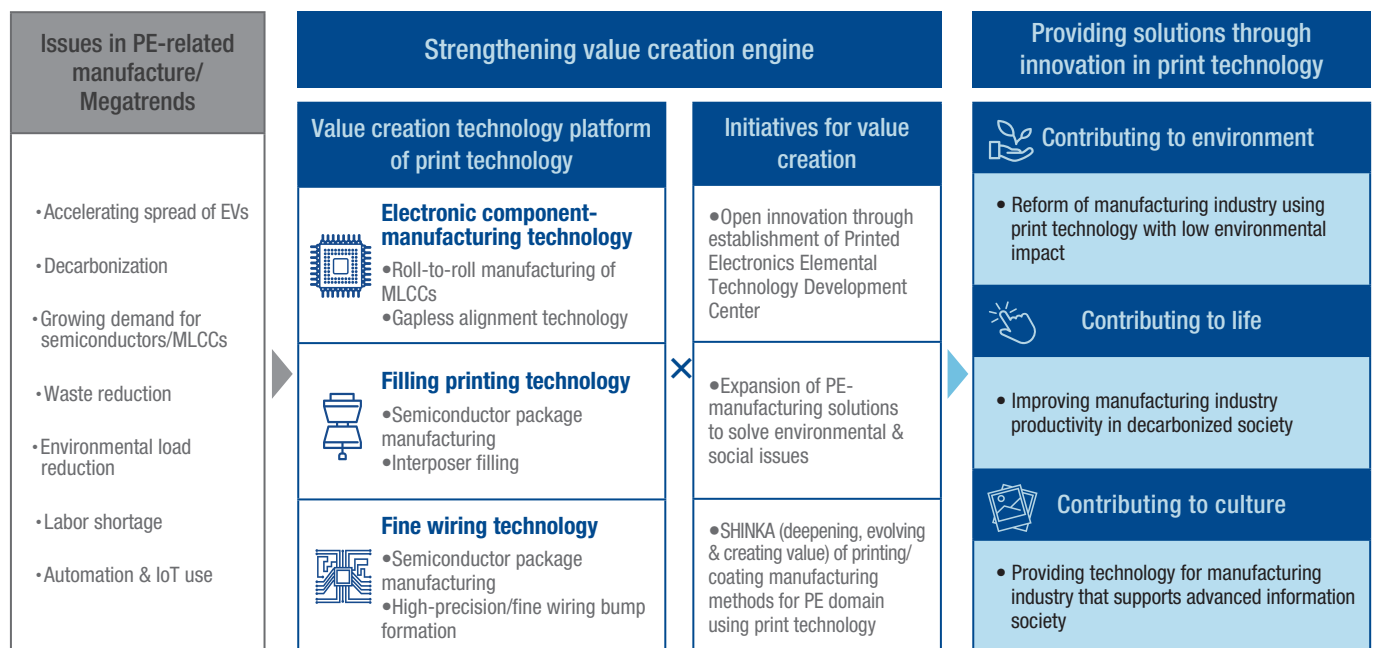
Issues in PE-related manufacture/ Megatrends

• Accelerating spread of EVs

• Decarbonization

• Growing demand for semiconductors/MLCCs

• Waste reduction

• Environmental load reduction

• Labor shortage

• Automation & IoT use

Strengthening value creation engine

Value creation technology platform of print technology

Electronic component-manufacturing technology
•Roll-to-roll manufacturing of MLCCs
•Gapless alignment technology

Filling printing technology
•Semiconductor package manufacturing
•Interposer filling

Fine wiring technology
•Semiconductor package manufacturing
•High-precision/fine wiring bump formation

×

Initiatives for value creation

•Open innovation through establishment of Printed Electronics Elemental Technology Development Center

•Expansion of PE-manufacturing solutions to solve environmental & social issues

•SHINKA (deepening, evolving & creating value) of printing/ coating manufacturing methods for PE domain using print technology

Providing solutions through innovation in print technology

Contributing to environment

• Reform of manufacturing industry using print technology with low environmental impact

Contributing to life

• Improving manufacturing industry productivity in decarbonized society

Contributing to culture

• Providing technology for manufacturing industry that supports advanced information society